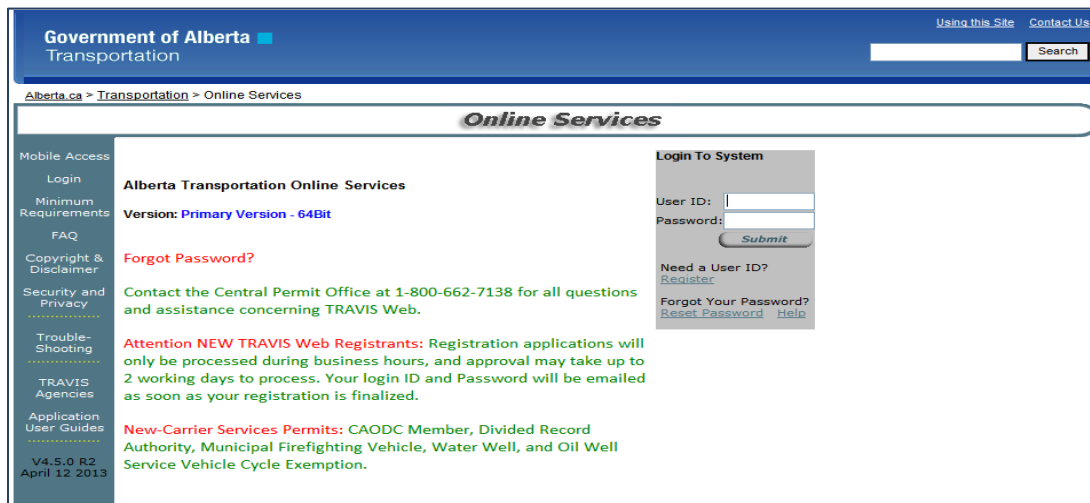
Government of Alberta
Transportation

Using this Site Contact Us

Search

Alberta.ca > Transportation > Online Services

Online Services

Mobile Access

Login

Minimum Requirements

FAQ

Copyright & Disclaimer

Security and Privacy

Trouble-Shooting

TRAVIS Agencies

Application User Guides

V4.5.0 R2
April 12 2013

Alberta Transportation Online Services

Version: Primary Version - 64Bit

Forgot Password?

Contact the Central Permit Office at 1-800-662-7138 for all questions and assistance concerning TRAVIS Web.

Attention NEW TRAVIS Web Registrants: Registration applications will only be processed during business hours, and approval may take up to 2 working days to process. Your login ID and Password will be emailed as soon as your registration is finalized.

New-Carrier Services Permits: CAODC Member, Divided Record Authority, Municipal Firefighting Vehicle, Water Well, and Oil Well Service Vehicle Cycle Exemption.

Login To System

User ID:
Password:
Submit

Need a User ID?
Register

Forgot Your Password?
Reset Password Help